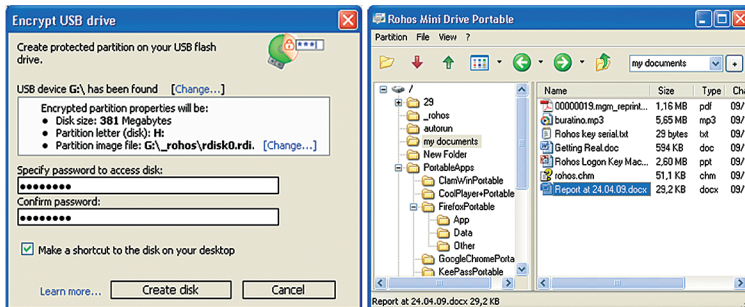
Encrypt USB drive

Create protected partition on your USB flash drive.

USB device G:\ has been found [Change...]

Encrypted partition properties will be:
• Disk size: 381 Megabytes
• Partition letter (disk): H:
• Partition image file: G:\_rohos\rdisk0.rdi. [Change...]

Specify password to access disk:
••••••••
Confirm password:
••••••••

Make a shortcut to the disk on your desktop

Learn more... Create disk Cancel

Rohos Mini Drive Portable

Partition File View ?

my documents

/
29
_rohos
autorun
my documents
New Folder
PortableApps
ClamWinPortable
CoolPlayer+Portable
FirefoxPortable
App
Data
Other
GoogleChromePorta
KeePassPortable

| Name | Size | Type | Cha |
|---|---|---|---|
| 00000019.mgm_reprint... | 1,16 MB | pdf | 09/ |
| buratino.mp3 | 5,65 MB | mp3 | 09/ |
| Rohos key serial.txt | 29 bytes | txt | 09/ |
| Getting Real.doc | 594 KB | doc | 09/ |
| Rohos Logon Key Mac... | 26,0 MB | ppt | 09/ |
| rohos.chm | 51,1 KB | chm | 09/ |
| Report at 24.04.09.docx | 29,2 KB | docx | 09/ |

Report at 24.04.09.docx 29,2 KB